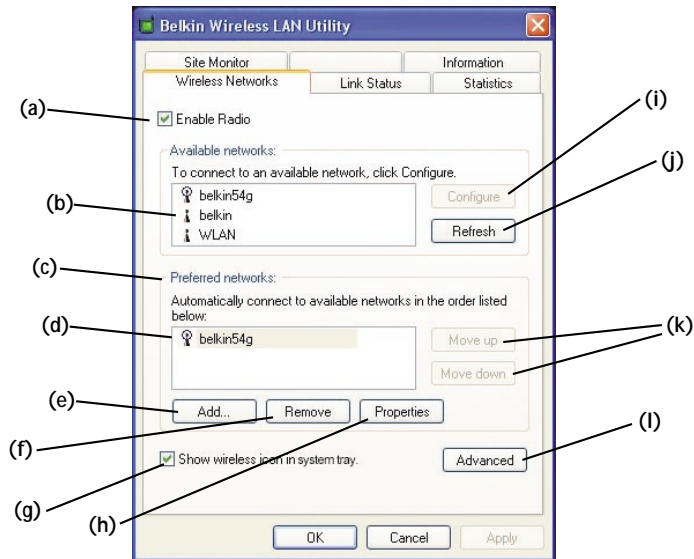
Belkin Wireless LAN Utility

Site Monitor
Information
Wireless Networks
Link Status
Statistics

(a)
Enable Radio

Available networks:
To connect to an available network, click Configure.
(b)
belkin54g
belkin
WLAN
(i)
Configure
(j)
Refresh

(c)
Preferred networks:
Automatically connect to available networks in the order listed below:
(d)
belkin54g
(k)
Move up
Move down

(e)
Add...
(f)
Remove
Properties

(g)
Show wireless icon in system tray.
(h)
(l)
Advanced

OK
Cancel
Apply